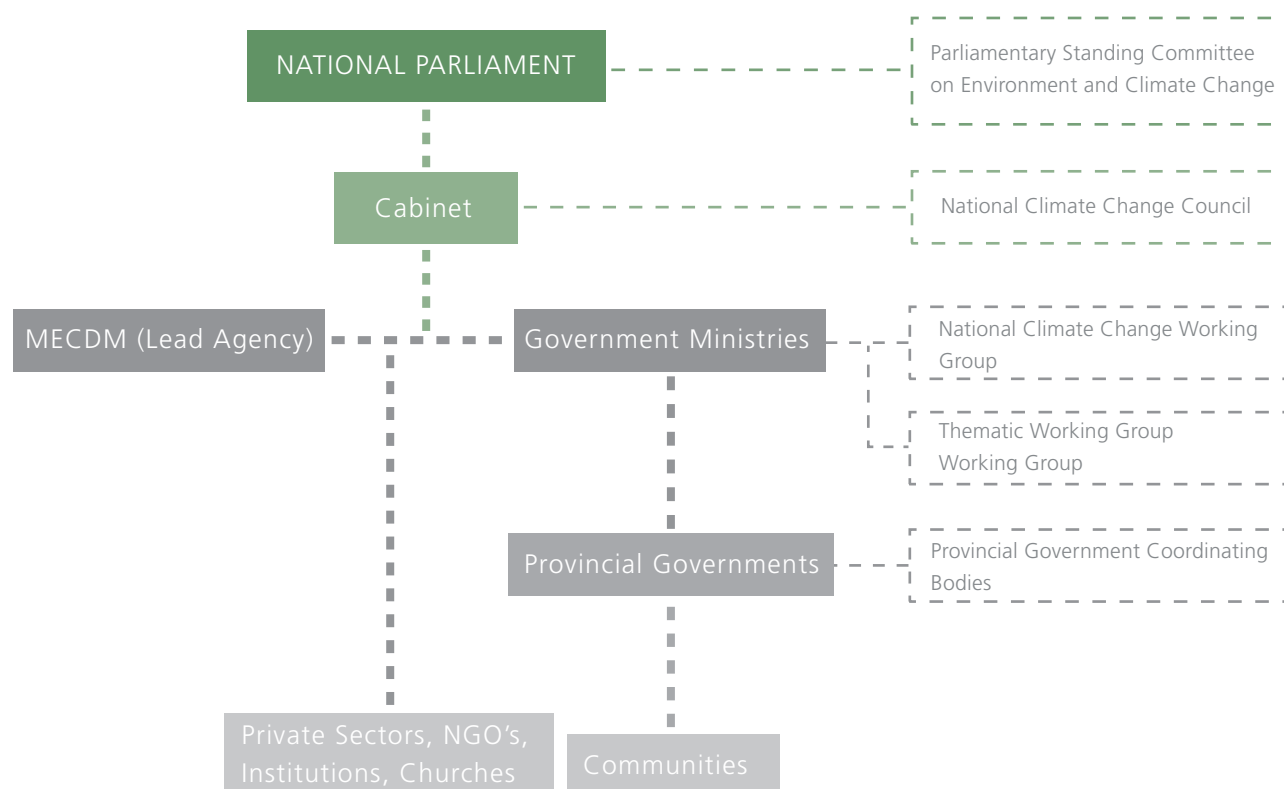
NATIONAL PARLIAMENT

Parliamentary Standing Committee on Environment and Climate Change

Cabinet

National Climate Change Council

MECDM (Lead Agency)

Government Ministries

National Climate Change Working Group

Thematic Working Group Working Group

Provincial Governments

Provincial Government Coordinating Bodies

Private Sectors, NGO's, Institutions, Churches

Communities